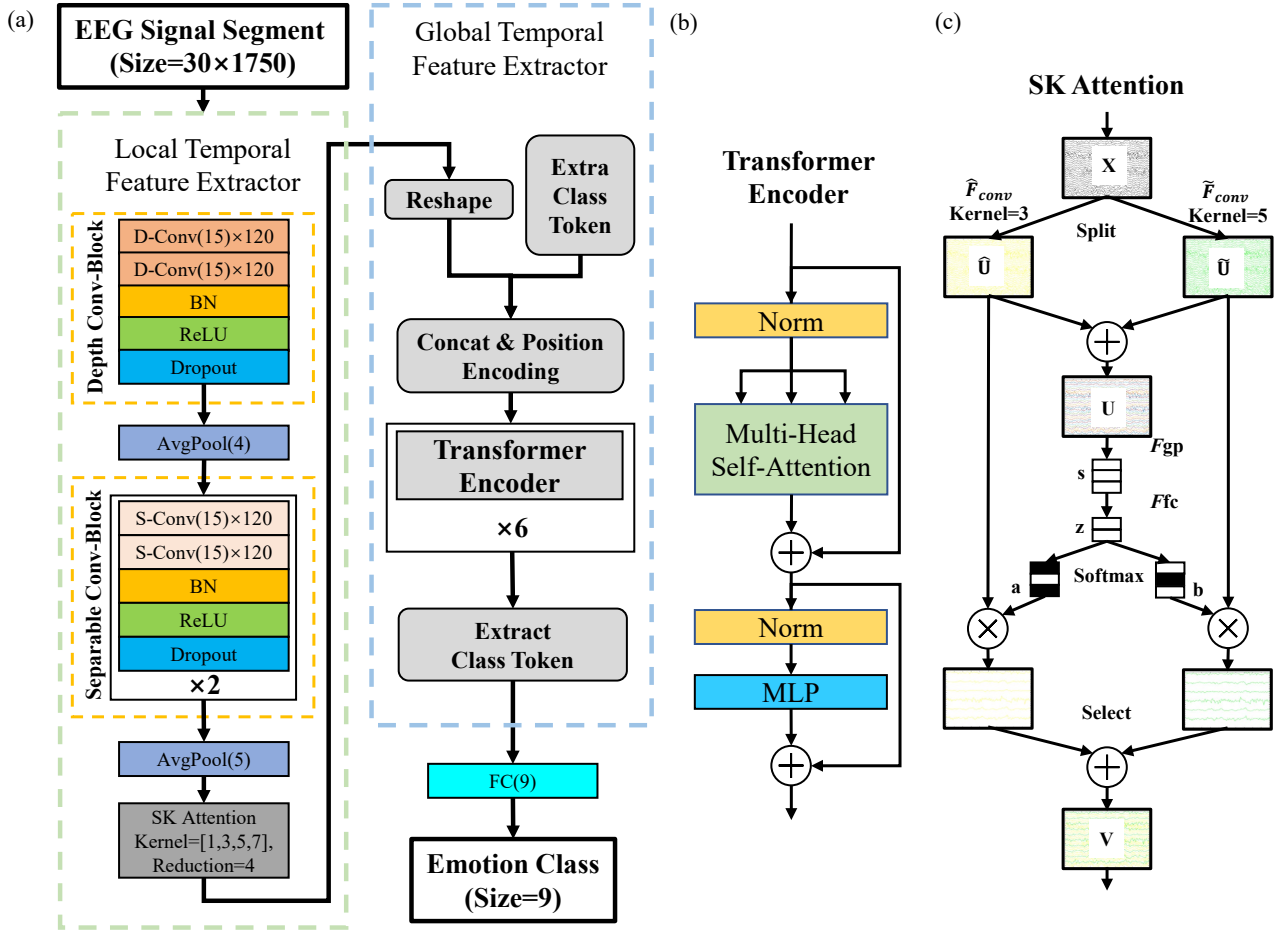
(a)

EEG Signal Segment (Size=30×1750)

Local Temporal Feature Extractor

Depth Conv-Block

D-Conv(15)×120

D-Conv(15)×120

BN

ReLU

Dropout

AvgPool(4)

Separable Conv-Block

S-Conv(15)×120

S-Conv(15)×120

BN

ReLU

Dropout

×2

AvgPool(5)

SK Attention Kernel=[1,3,5,7], Reduction=4

Global Temporal Feature Extractor

Reshape

Extra Class Token

Concat & Position Encoding

Transformer Encoder

×6

Extract Class Token

FC(9)

Emotion Class (Size=9)

(b)

Transformer Encoder

Norm

Multi-Head Self-Attention

Norm

MLP

(c)

SK Attention

X

$\hat{F}_{conv}$ Kernel=3

Split

$\tilde{F}_{conv}$ Kernel=5

$\hat{U}$

$\tilde{U}$

U

$F$gp

s

$F$fc

z

a

Softmax

b

Select

V